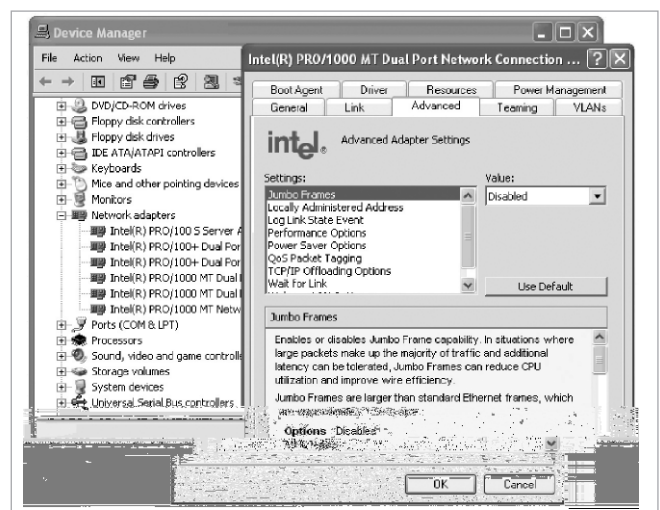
Device Manager

File Action View Help

DVD/CD-ROM drives
Floppy disk controllers
Floppy disk drives
IDE ATA/ATAPI controllers
Keyboards
Mice and other pointing devices
Monitors
Network adapters
Intel(R) PRO/100 S Server A
Intel(R) PRO/100+ Dual Por
Intel(R) PRO/100+ Dual Por
Intel(R) PRO/1000 MT Dual
Intel(R) PRO/1000 MT Dual
Intel(R) PRO/1000 MT Netw
Ports (COM & LPT)
Processors
Sound, video and game controlle
Storage volumes
System devices
Universal Serial Bus controllers

Intel(R) PRO/1000 MT Dual Port Network Connection ... ?

Boot Agent | Driver | Resources | Power Management
General | Link | Advanced | Teaming | VLANs

intel. Advanced Adapter Settings

Settings:
Jumbo Frames
Locally Administered Address
Log Link State Event
Performance Options
Power Saver Options
QoS Packet Tagging
TCP/IP Offloading Options
Wait for Link

Value:
Disabled

Use Default

Jumbo Frames

Enables or disables Jumbo Frame capability. In situations where large packets make up the majority of traffic and additional latency can be tolerated, Jumbo Frames can reduce CPU utilization and improve wire efficiency.

Jumbo Frames are larger than standard Ethernet frames, which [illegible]

Options Disabled

OK Cancel